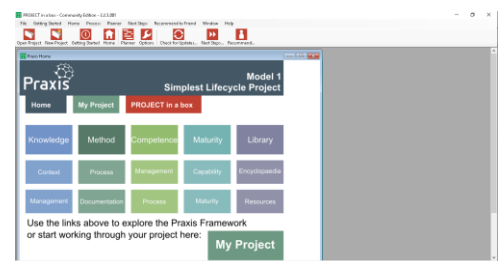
PROJECT in a box - Community Edition - 3.2.5.381

File Getting Started Home Process Planner Next Steps Recommend to Friend Window Help

Open Project New Project Getting Started Home Planner Options Check for Update... Next Steps Recommend...

Praxis Home

Praxis

Model 1
Simplest Lifecycle Project

Home My Project PROJECT in a box

| Knowledge | Method | Competence | Maturity | Library |
|---|---|---|---|---|
| Context | Process | Management | Capability | Encyclopaedia |
| Management | Documentation | Process | Maturity | Resources |

Use the links above to explore the Praxis Framework or start working through your project here:

My Project